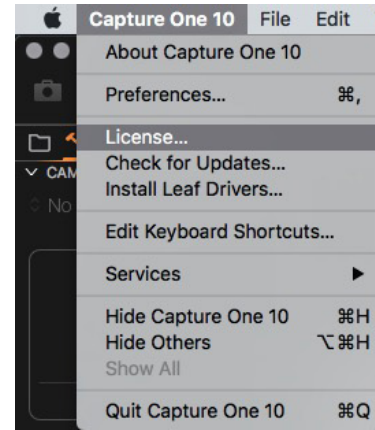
Capture One 10 File Edit

About Capture One 10

Preferences... ⌘,

License...
Check for Updates...
Install Leaf Drivers...

Edit Keyboard Shortcuts...

Services ▶

Hide Capture One 10 ⌘H
Hide Others ⌥⌘H
Show All

Quit Capture One 10 ⌘Q

CAM
No